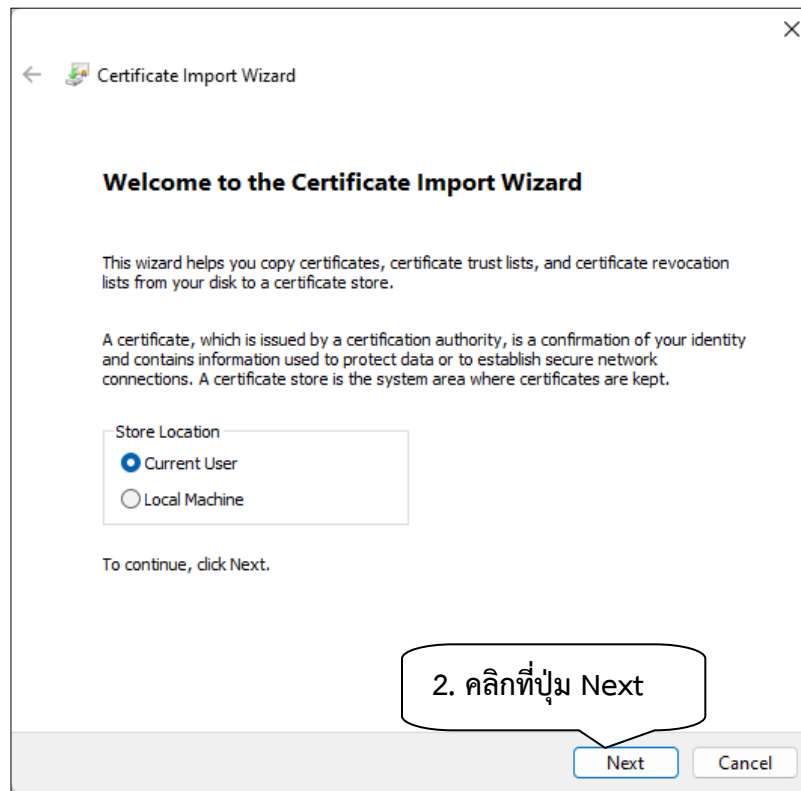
×

← Certificate Import Wizard

Welcome to the Certificate Import Wizard

This wizard helps you copy certificates, certificate trust lists, and certificate revocation lists from your disk to a certificate store.

A certificate, which is issued by a certification authority, is a confirmation of your identity and contains information used to protect data or to establish secure network connections. A certificate store is the system area where certificates are kept.

Store Location
Current User
Local Machine

To continue, click Next.

2. คลิกที่ปุ่ม Next

Next Cancel